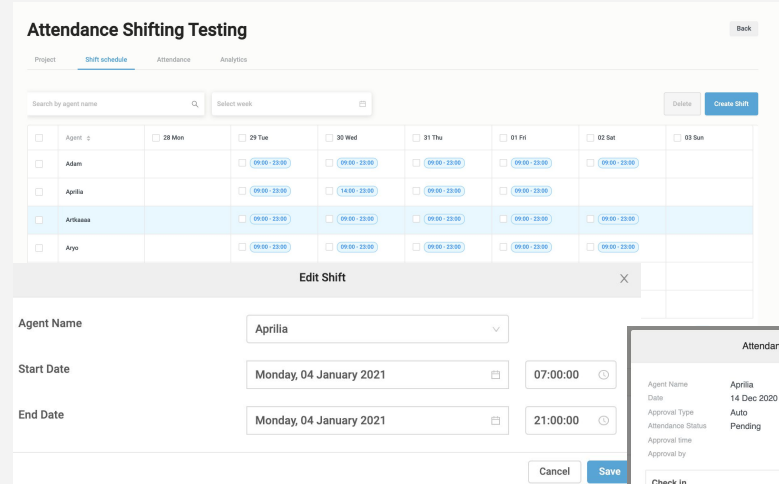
Attendance Shifting Testing

Back

Project Shift schedule Attendance Analytics

Search by agent name

Select week

Delete Create Shift

| | Agent | 28 Mon | 29 Tue | 30 Wed | 31 Thu | 01 Fri | 02 Sat | 03 Sun |
|---|---|---|---|---|---|---|---|---|
| | Adam | | 09:00 - 23:00 | 09:00 - 23:00 | 09:00 - 23:00 | 09:00 - 23:00 | 09:00 - 23:00 | |
| | Aprilia | | 09:00 - 23:00 | 14:00 - 23:00 | 09:00 - 23:00 | 09:00 - 23:00 | | |
| | Artksaaa | | 09:00 - 23:00 | 09:00 - 23:00 | 09:00 - 23:00 | 09:00 - 23:00 | 09:00 - 23:00 | |
| | Aryo | | 09:00 - 23:00 | 09:00 - 23:00 | 09:00 - 23:00 | 09:00 - 23:00 | 09:00 - 23:00 | |

Edit Shift

Agent Name Aprilia

Start Date Monday, 04 January 2021 07:00:00

End Date Monday, 04 January 2021 21:00:00

Cancel Save

Attendan

Agent Name Aprilia
Date 14 Dec 2020
Approval Type Auto
Attendance Status Pending
Approval time
Approval by

Check in